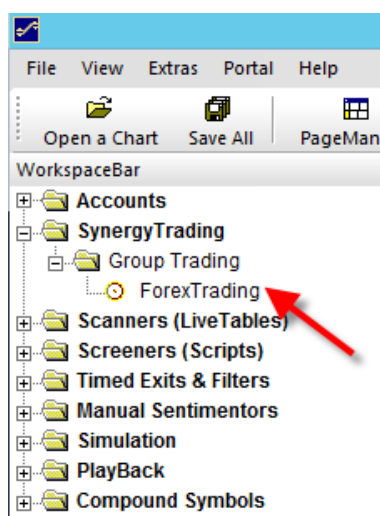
File View Extras Portal Help

Open a Chart Save All PageMan

WorkspaceBar

Accounts
SynergyTrading
Group Trading
ForexTrading
Scanners (LiveTables)
Screeners (Scripts)
Timed Exits & Filters
Manual Sentimentors
Simulation
PlayBack
Compound Symbols